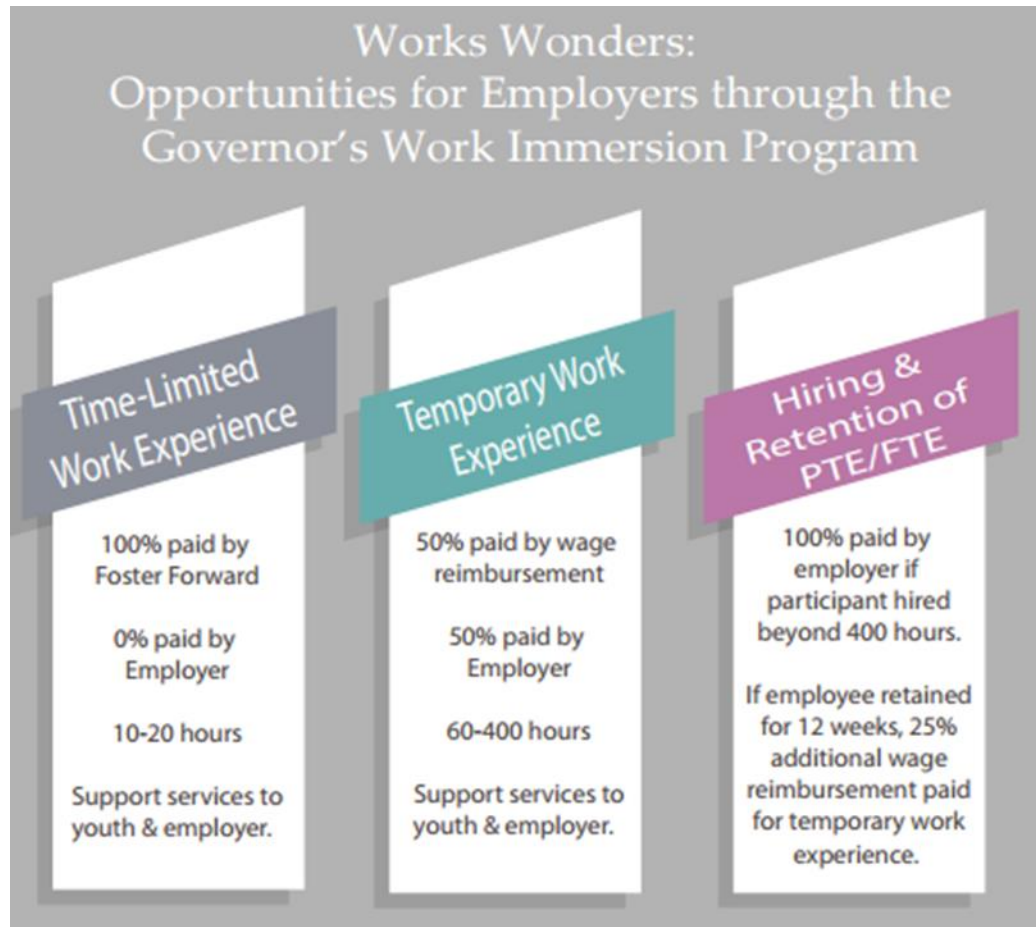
Works Wonders:
Opportunities for Employers through the Governor's Work Immersion Program

Time-Limited Work Experience

100% paid by Foster Forward

0% paid by Employer

10-20 hours

Support services to youth & employer.

Temporary Work Experience

50% paid by wage reimbursement

50% paid by Employer

60-400 hours

Support services to youth & employer.

Hiring & Retention of PTE/FTE

100% paid by employer if participant hired beyond 400 hours.

If employee retained for 12 weeks, 25% additional wage reimbursement paid for temporary work experience.